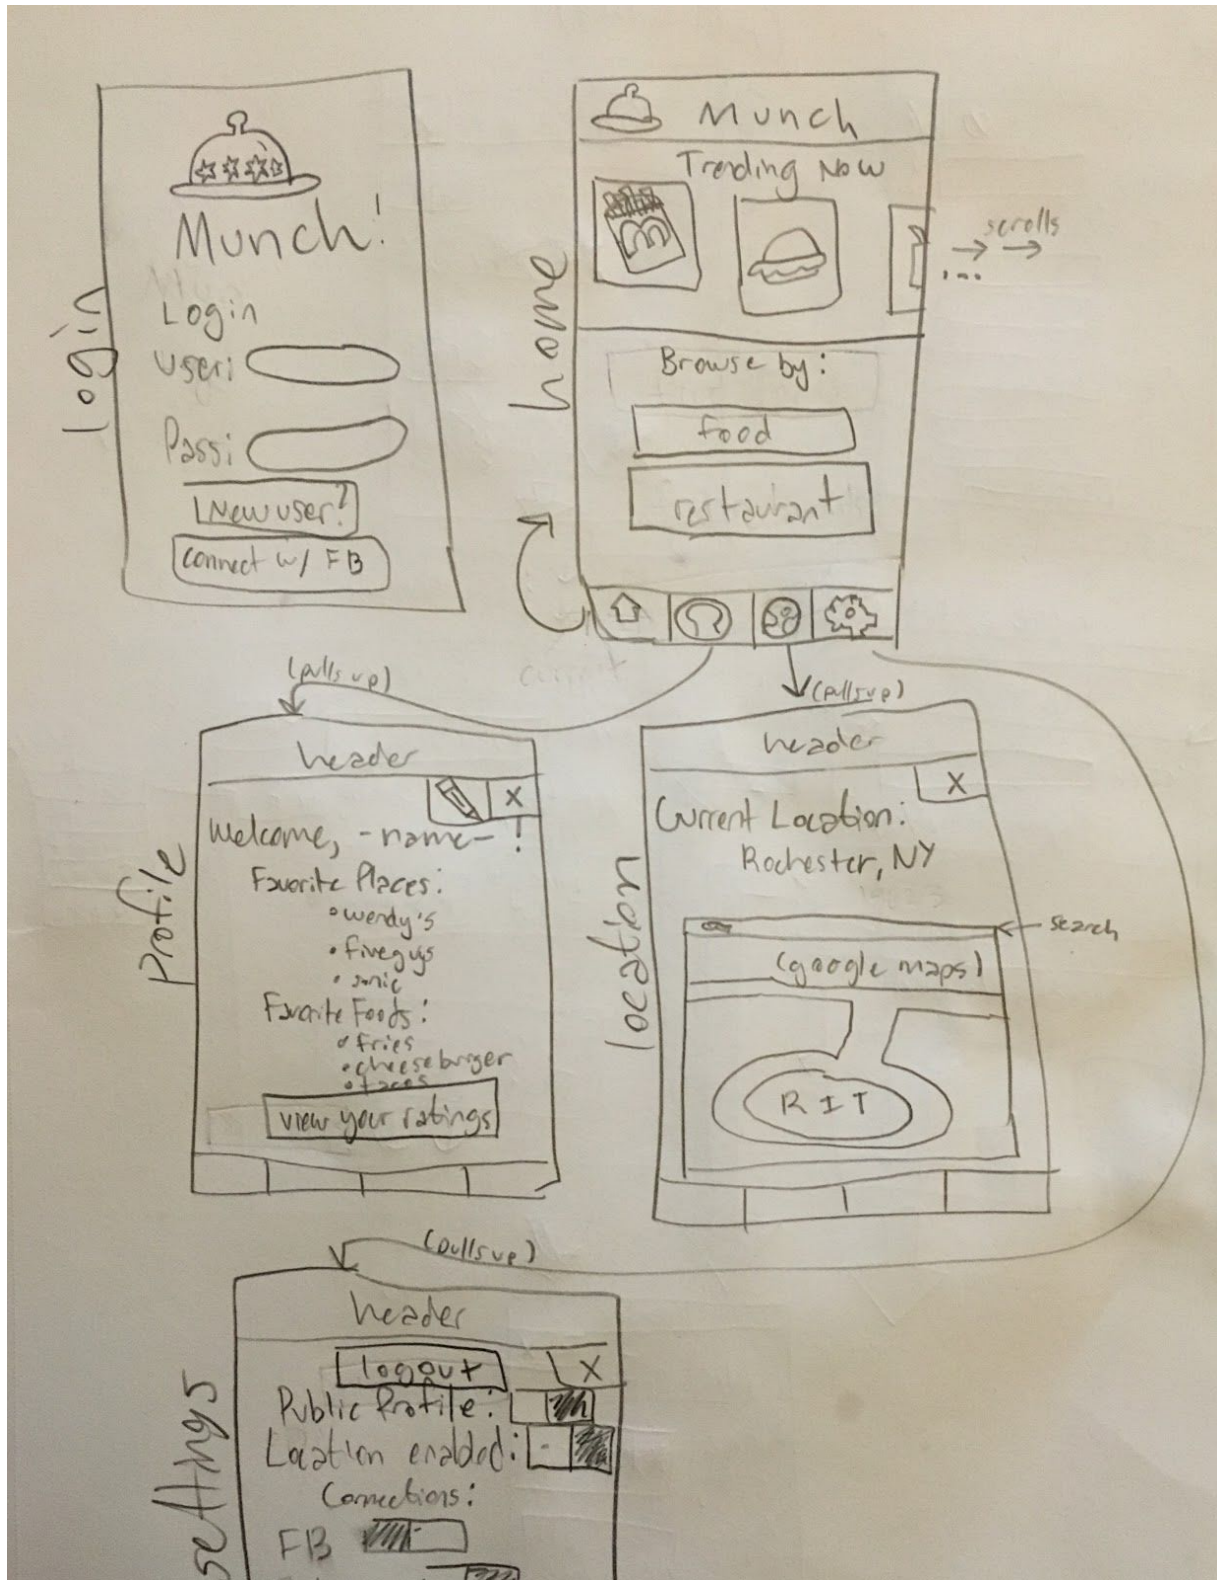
login

Munch!
Login
User:
Pass:
New user?
Connect w/ FB

home

Munch
Trending Now
scrolls
...
Browse by:
food
restaurant

current

(pulls up)

(pulls up)

profile

header
X
Welcome, -name-!
Favorite Places:
• wendy's
• fiveguys
• sonic
Favorite Foods:
• fries
• cheeseburger
• tacos
view your ratings

location

header
X
Current Location:
Rochester, NY
search
(google maps)
RIT

(pulls up)

settings

header
logout
X
Public Profile:
Location enabled:
Connections:
FB